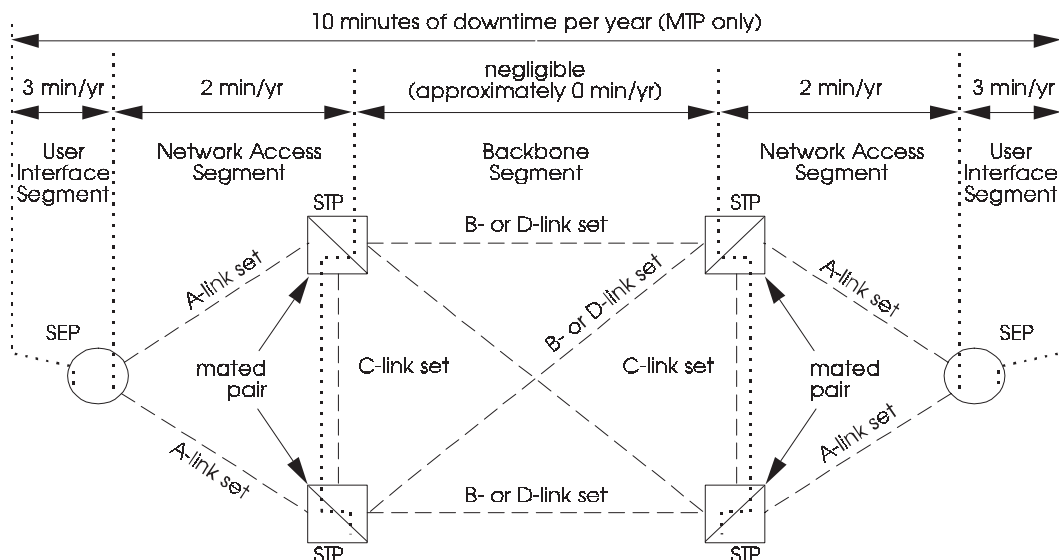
10 minutes of downtime per year (MTP only)

3 min/yr

2 min/yr

negligible (approximately 0 min/yr)

2 min/yr

3 min/yr

User Interface Segment

Network Access Segment

Backbone Segment

Network Access Segment

User Interface Segment

STP

B- or D-link set

STP

A-link set

B- or D-link set

A-link set

SEP

SEP

mated pair

C-link set

C-link set

mated pair

A-link set

A-link set

B- or D-link set

STP

STP